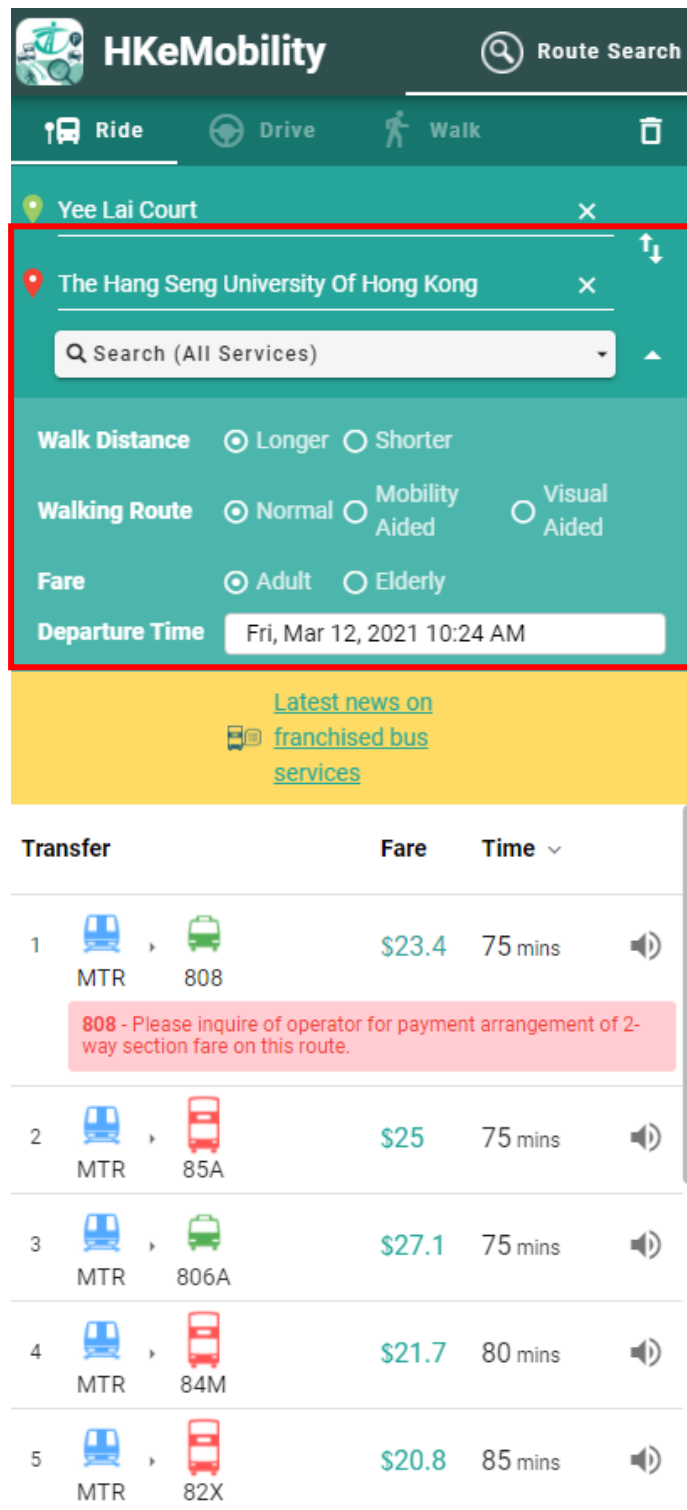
HKeMobility

Route Search

Ride Drive Walk

Yee Lai Court

The Hang Seng University Of Hong Kong

Search (All Services)

Walk Distance Longer Shorter

Walking Route Normal Mobility Aided Visual Aided

Fare Adult Elderly

Departure Time Fri, Mar 12, 2021 10:24 AM

Latest news on franchised bus services

| Transfer | Fare | Time |
|---|---|---|
| 1 MTR 808 | \$23.4 | 75 mins |
| 808 - Please inquire of operator for payment arrangement of 2-way section fare on this route. | | |
| 2 MTR 85A | \$25 | 75 mins |
| 3 MTR 806A | \$27.1 | 75 mins |
| 4 MTR 84M | \$21.7 | 80 mins |
| 5 MTR 82X | \$20.8 | 85 mins |